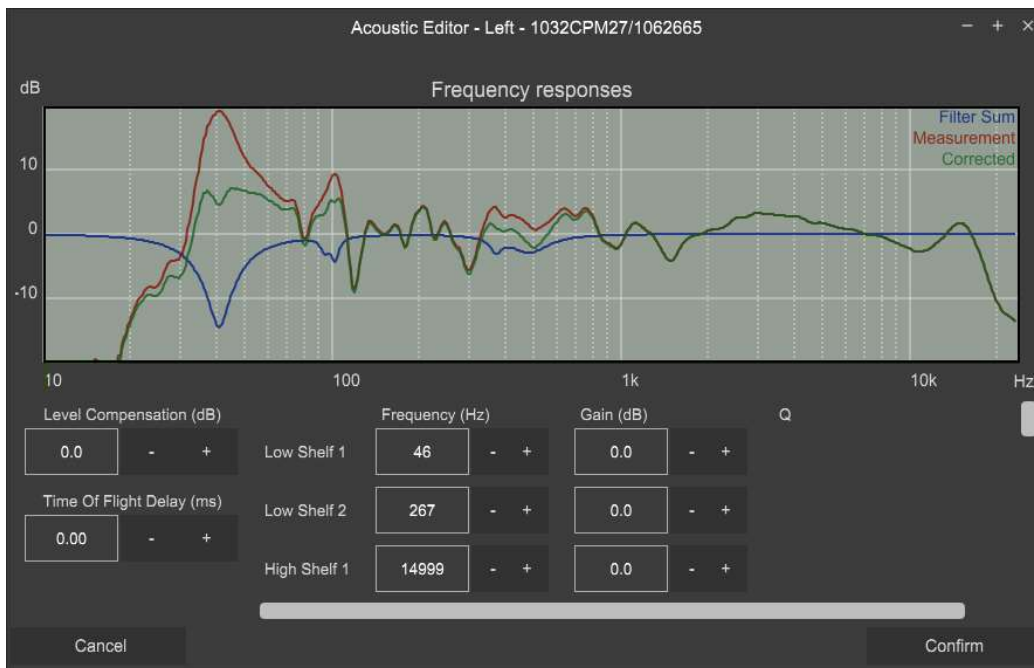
Acoustic Editor - Left - 1032CPM27/1062665

− + ×

dB

Frequency responses

Filter Sum
Measurement
Corrected

10
0
-10

10
100
1k
10k
Hz

Level Compensation (dB)
0.0
-
+

Time Of Flight Delay (ms)
0.00
-
+

Frequency (Hz)
Gain (dB)
Q

Low Shelf 1
46
-
+
0.0
-
+

Low Shelf 2
267
-
+
0.0
-
+

High Shelf 1
14999
-
+
0.0
-
+

Cancel

Confirm